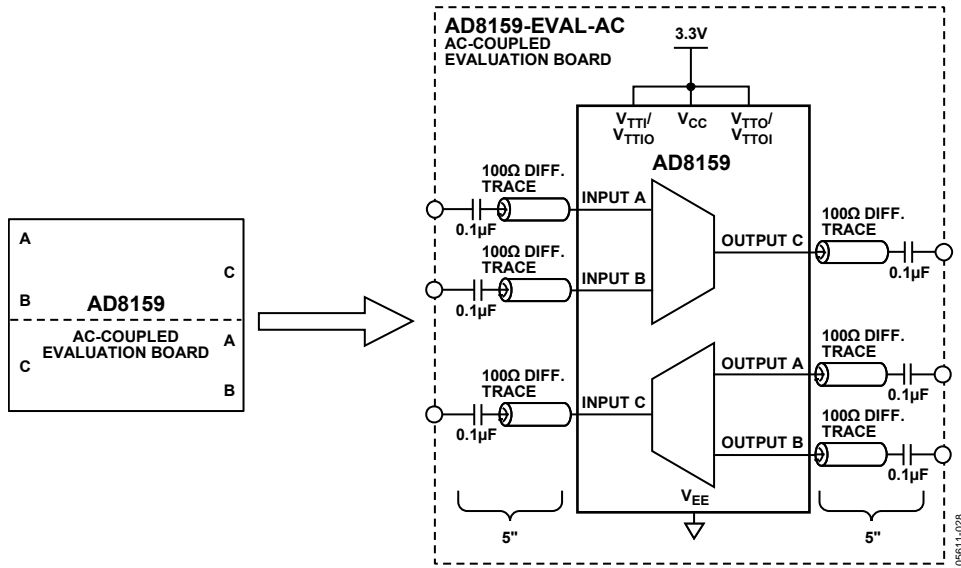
A

C

B

AD8159

AC-COUPLED EVALUATION BOARD

A

C

B

AD8159-EVAL-AC
AC-COUPLED
EVALUATION BOARD

3.3V

$V_{TTI}$/ $V_{TTIO}$

$V_{CC}$

$V_{TTO}$/ $V_{TTOI}$

AD8159

100Ω DIFF. TRACE

0.1µF

INPUT A

100Ω DIFF. TRACE

0.1µF

INPUT B

100Ω DIFF. TRACE

0.1µF

INPUT C

OUTPUT C

100Ω DIFF. TRACE

0.1µF

OUTPUT A

100Ω DIFF. TRACE

0.1µF

OUTPUT B

100Ω DIFF. TRACE

0.1µF

$V_{EE}$

5"

5"

05611-028